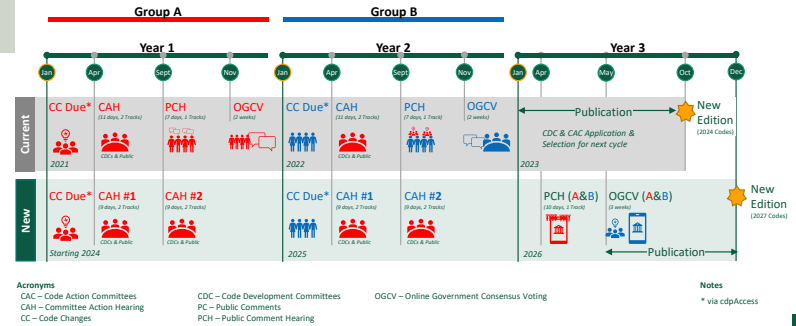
Group A

Group B

Year 1

Year 2

Year 3

Jan Apr Sept Nov Jan Apr Sept Nov Jan Apr May Oct Dec

Current

CC Due*

CAH
(11 days, 2 Tracks)
CDCs & Public

PCH
(7 days, 1 Track)

OGCV
(2 weeks)

2021

CC Due*

CAH
(11 days, 2 Tracks)
CDCs & Public

PCH
(7 days, 1 Track)

OGCV
(2 weeks)

2022

Publication

New Edition
(2024 Codes)

CDC & CAC Application & Selection for next cycle

2023

New

CC Due*

CAH #1
(9 days, 2 Tracks)
CDCs & Public

CAH #2
(9 days, 2 Tracks)
CDCs & Public

Starting 2024

CC Due*

CAH #1
(9 days, 2 Tracks)
CDCs & Public

CAH #2
(9 days, 2 Tracks)
CDCs & Public

2025

PCH (A&B)
(10 days, 1 Track)

OGCV (A&B)
(3 weeks)

2026

Publication

New Edition
(2027 Codes)

Acronyms
CAC – Code Action Committees
CAH – Committee Action Hearing
CC – Code Changes
CDC – Code Development Committees
PC – Public Comments
PCH – Public Comment Hearing
OGCV – Online Government Consensus Voting

Notes
* via cdpAccess